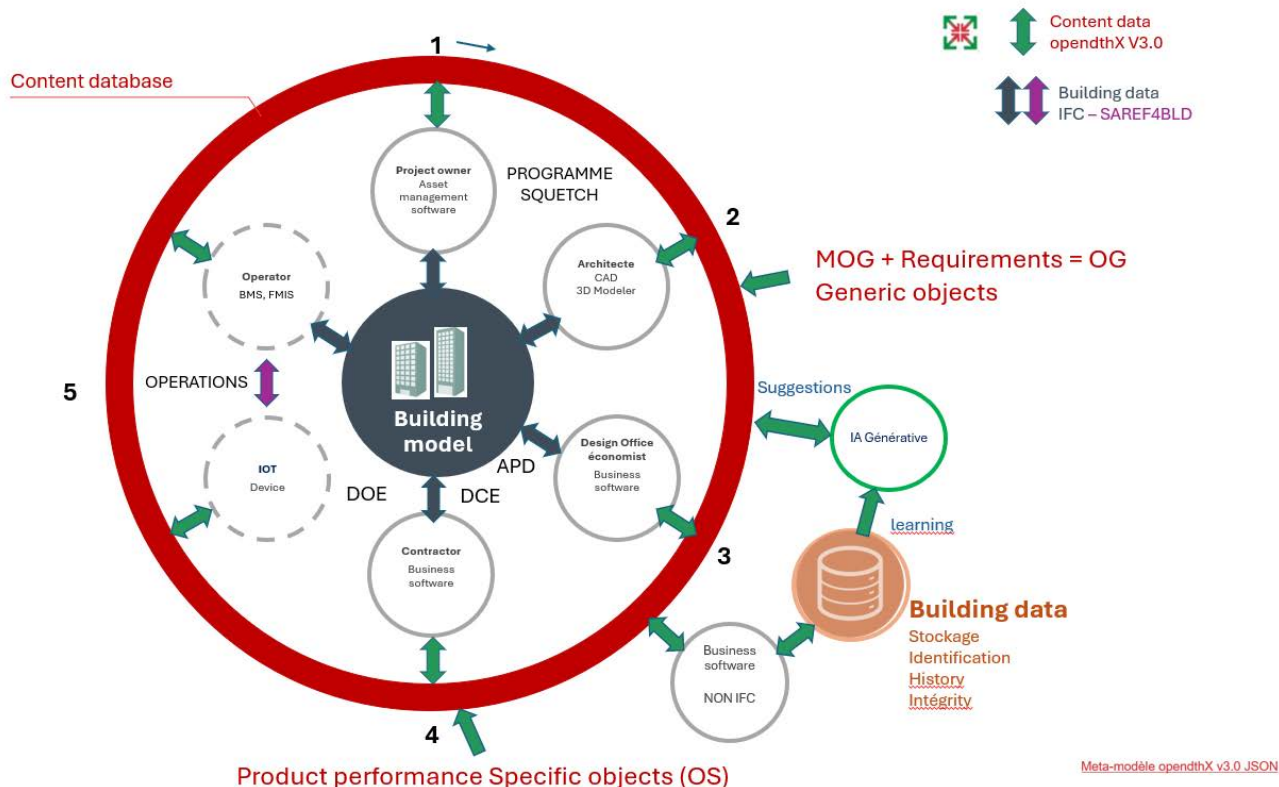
1

Content database

Content data
opendthX V3.0

Building data
IFC – SAREF4BLD

Project owner
Asset management software

PROGRAMME
SQUETCH

2

Architecte
CAD
3D Modeler

MOG + Requirements = OG
Generic objects

Operator
BMS, FMIS

Building model

5

OPERATIONS

Suggestions

IA Générative

IOT
Device

Design Office économist
Business software

APD

DOE

DCE

learning

Contractor
Business software

3

Building data
Stockage
Identification
History
Intégrity

Business software
NON IFC

4

Product performance Specific objects (OS)

Meta-modèle opendthX v3.0 JSON